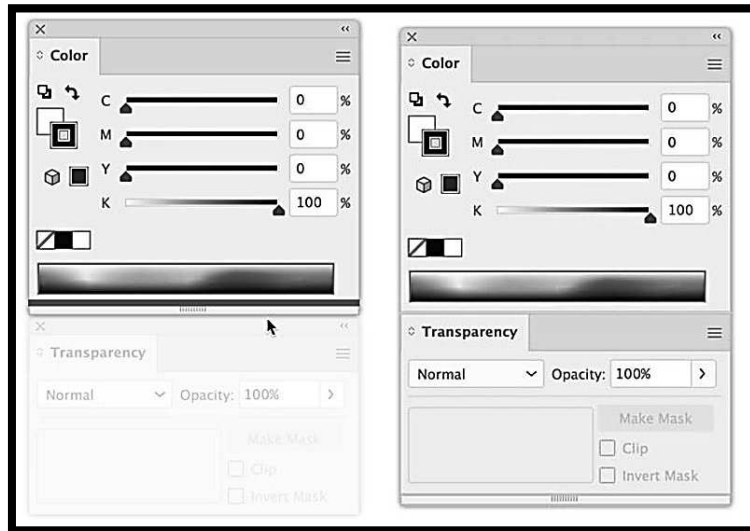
×
‹‹
◇ Color
C 0 %
M 0 %
Y 0 %
K 100 %

×
‹‹
◇ Transparency
Normal
Opacity: 100%
>
Make Mask
Clip
Invert Mask

×
‹‹
◇ Color
C 0 %
M 0 %
Y 0 %
K 100 %

◇ Transparency
Normal
Opacity: 100%
>
Make Mask
Clip
Invert Mask